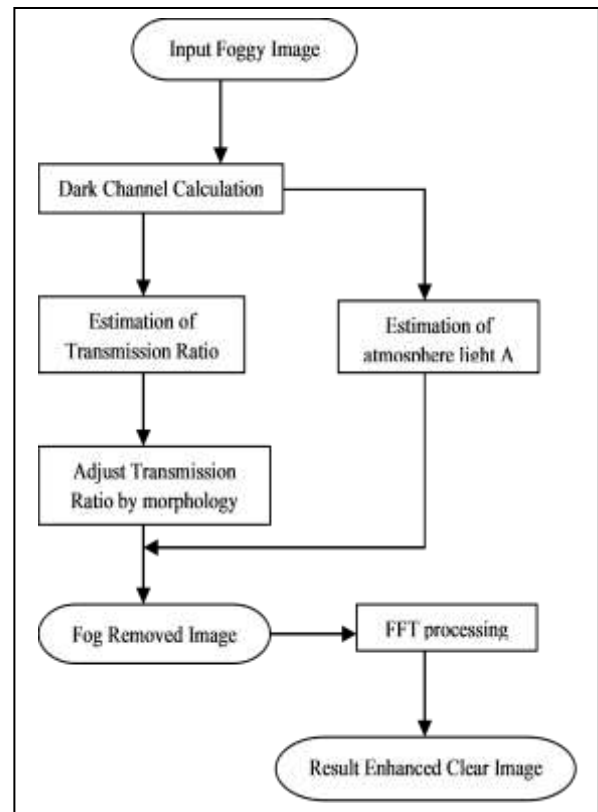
Input Foggy Image

Dark Channel Calculation

Estimation of Transmission Ratio

Estimation of atmosphere light A

Adjust Transmission Ratio by morphology

Fog Removed Image

FFT processing

Result Enhanced Clear Image